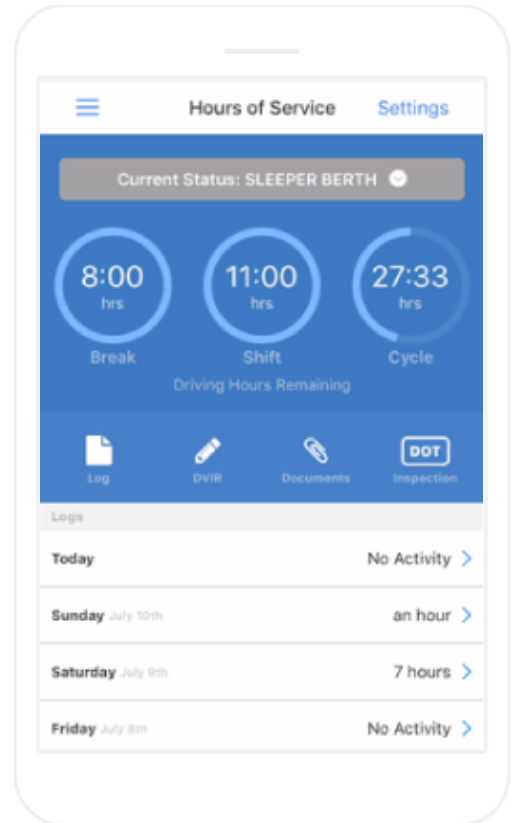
Hours of Service Settings

Current Status: SLEEPER BERTH

8:00 hrs
Break

11:00 hrs
Shift

27:33 hrs
Cycle

Driving Hours Remaining

Log
DVIR
Documents
DOT
Inspection

Logs

Today No Activity

Sunday July 10th an hour

Saturday July 9th 7 hours

Friday July 8th No Activity